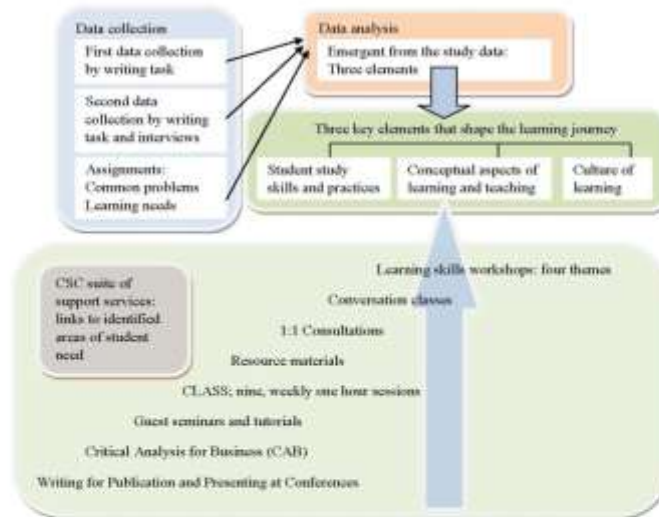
Data collection

First data collection by writing task

Second data collection by writing task and interviews

Assignments: Common problems Learning needs

Data analysis

Emergent from the study data: Three elements

Three key elements that shape the learning journey

Student study skills and practices

Conceptual aspects of learning and teaching

Culture of learning

CSC suite of support services: links to identified areas of student need

Learning skills workshop: four themes

Conversation classes

1:1 Consultations

Resource materials

CLASS; nine, weekly one hour sessions

Guest seminars and tutorials

Critical Analysis for Business (CAB)

Writing for Publication and Presenting at Conferences